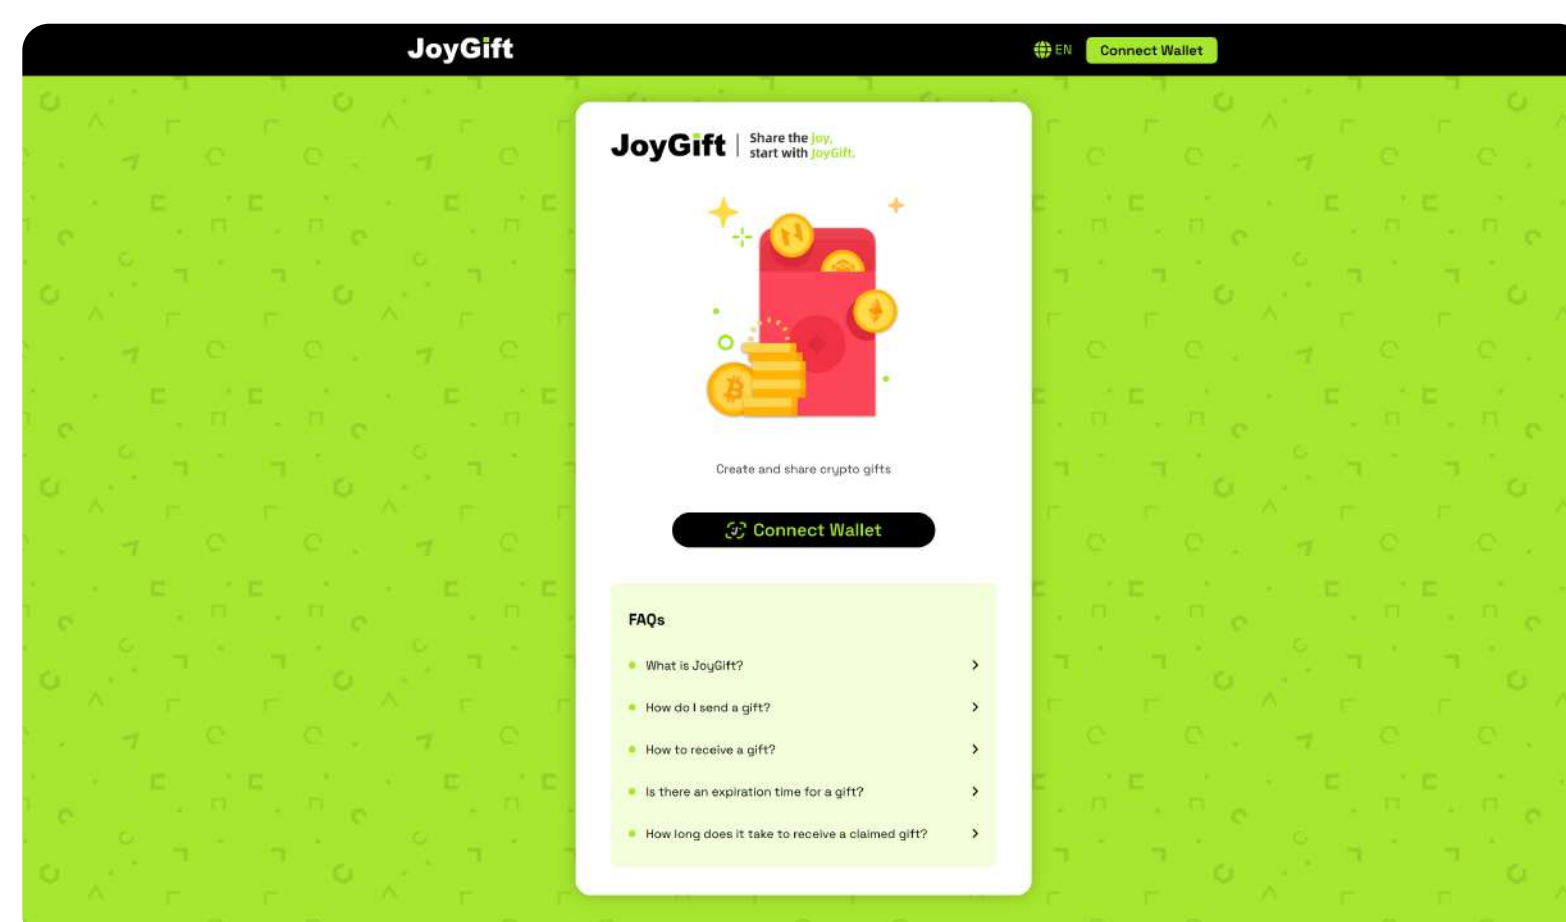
JoyGift

EN Connect Wallet

JoyGift | Share the joy, start with JoyGift.

Create and share crypto gifts

Connect Wallet

FAQs

What is JoyGift?

How do I send a gift?

How to receive a gift?

Is there an expiration time for a gift?

How long does it take to receive a claimed gift?